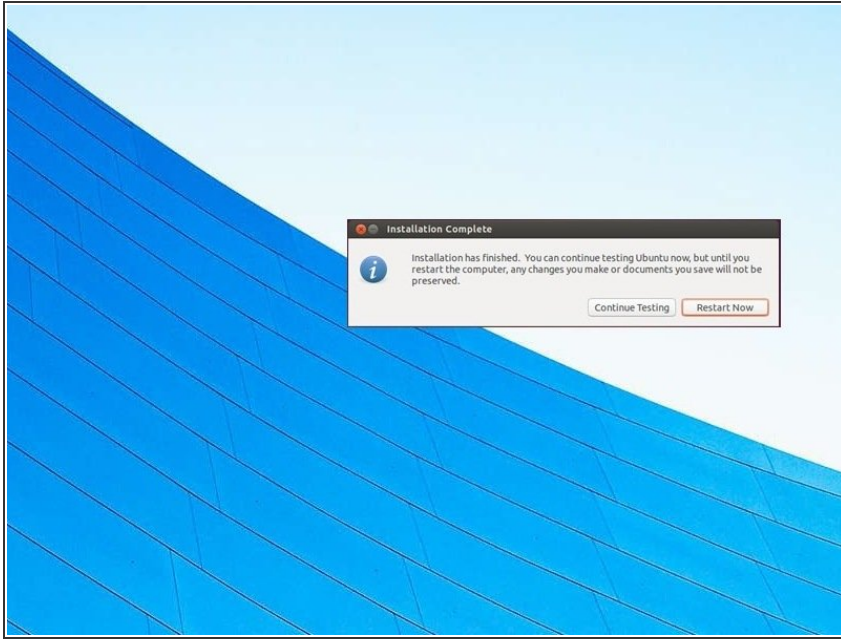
Installation Complete

Installation has finished. You can continue testing Ubuntu now, but until you restart the computer, any changes you make or documents you save will not be preserved.

Continue Testing

Restart Now